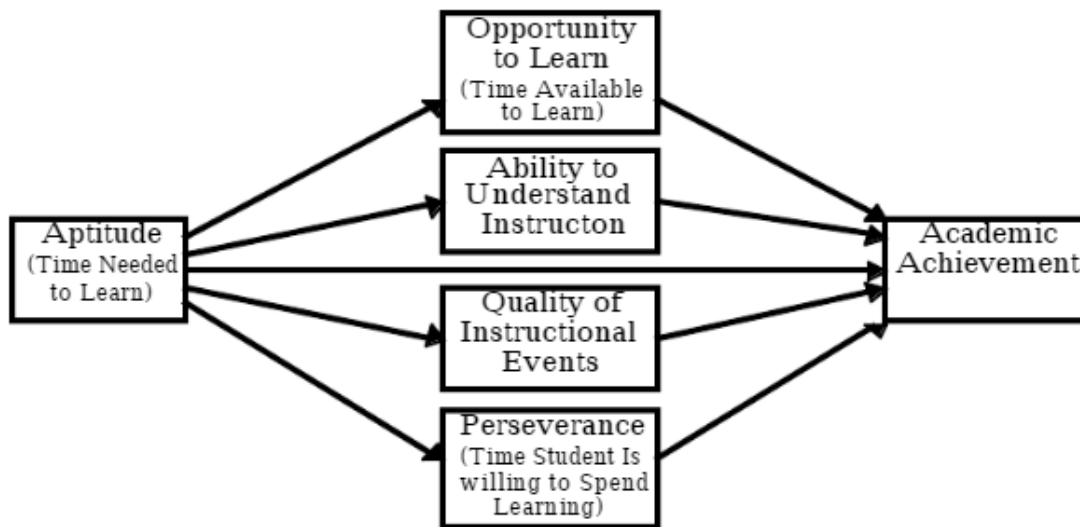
Aptitude
(Time Needed to Learn)

Opportunity to Learn
(Time Available to Learn)

Ability to Understand Instructon

Quality of Instructional Events

Perseverance
(Time Student Is willing to Spend Learning)

Academic Achievement